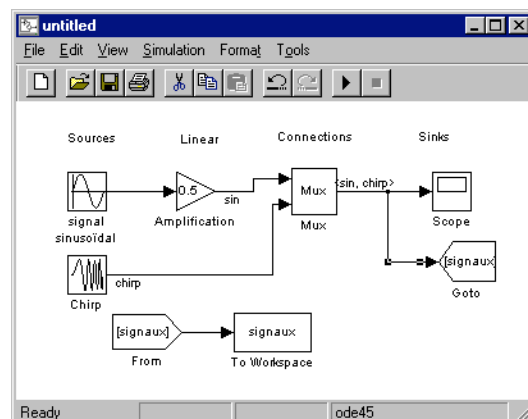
untitled

File Edit View Simulation Format Tools

Sources

Linear

Connections

Sinks

0.5

sin

Mux

<sin, chirp>

signal sinusoïdal

Amplification

Mux

Scope

[signaux]

chirp

Chirp

Goto

[signaux]

signaux

From

To Workspace

Ready

ode45